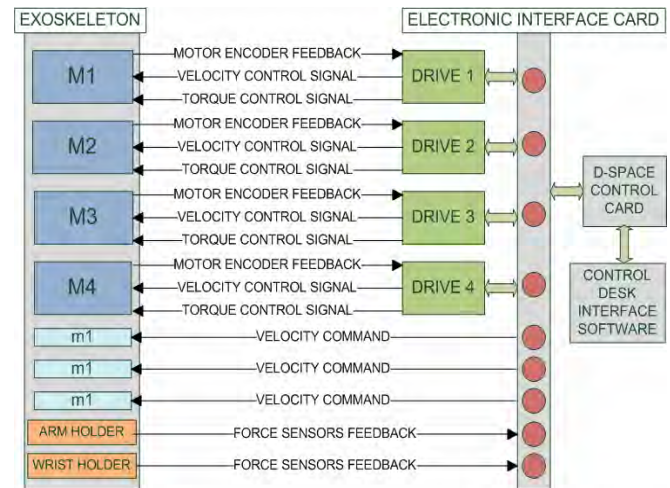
EXOSKELETON

ELECTRONIC INTERFACE CARD

M1
MOTOR ENCODER FEEDBACK
VELOCITY CONTROL SIGNAL
TORQUE CONTROL SIGNAL
DRIVE 1

M2
MOTOR ENCODER FEEDBACK
VELOCITY CONTROL SIGNAL
TORQUE CONTROL SIGNAL
DRIVE 2

M3
MOTOR ENCODER FEEDBACK
VELOCITY CONTROL SIGNAL
TORQUE CONTROL SIGNAL
DRIVE 3

M4
MOTOR ENCODER FEEDBACK
VELOCITY CONTROL SIGNAL
TORQUE CONTROL SIGNAL
DRIVE 4

D-SPACE CONTROL CARD

CONTROL DESK INTERFACE SOFTWARE

m1
VELOCITY COMMAND

m1
VELOCITY COMMAND

m1
VELOCITY COMMAND

ARM HOLDER
FORCE SENSORS FEEDBACK

WRIST HOLDER
FORCE SENSORS FEEDBACK